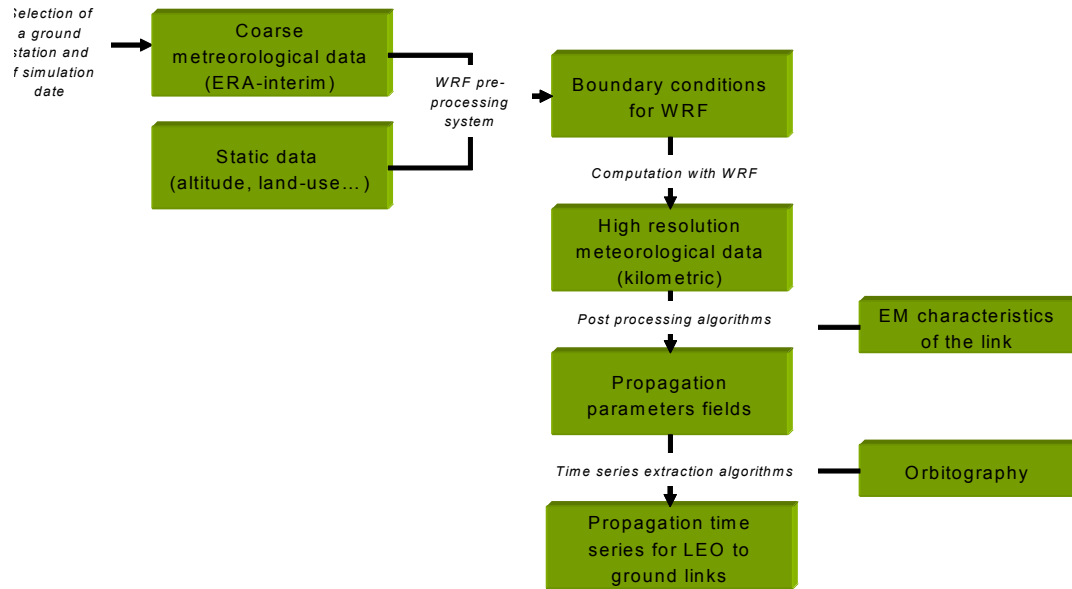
election of a ground station and f simulation date

Coarse metreorological data (ERA-interim)

Static data (altitude, land-use… )

WRF pre-processing system

Boundary conditions for WRF

Computation with WRF

High resolution meteorological data (kilometric)

Post processing algorithms

EM characteristics of the link

Propagation parameters fields

Time series extraction algorithms

Orbitography

Propagation time series for LEO to ground links